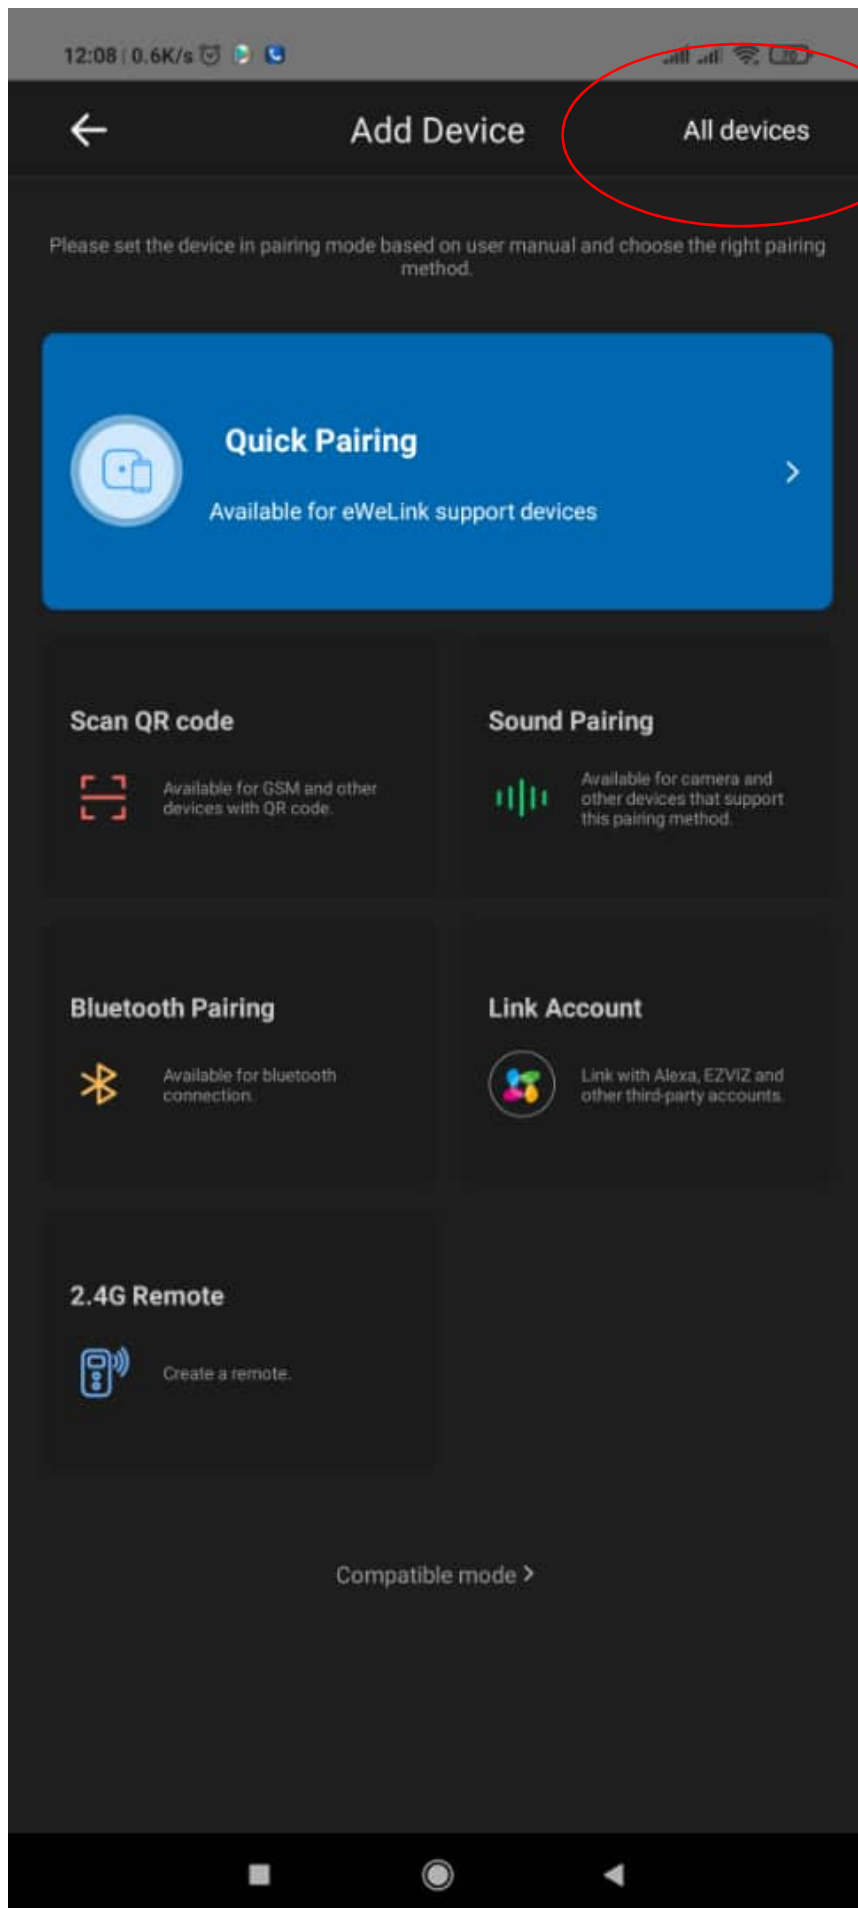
12:08 | 0.6K/s

Add Device

All devices

Please set the device in pairing mode based on user manual and choose the right pairing method.

Quick Pairing

Available for eWeLink support devices

Scan QR code

Available for GSM and other devices with QR code.

Sound Pairing

Available for camera and other devices that support this pairing method.

Bluetooth Pairing

Available for bluetooth connection.

Link Account

Link with Alexa, EZVIZ and other third-party accounts.

2.4G Remote

Create a remote.

Compatible mode >